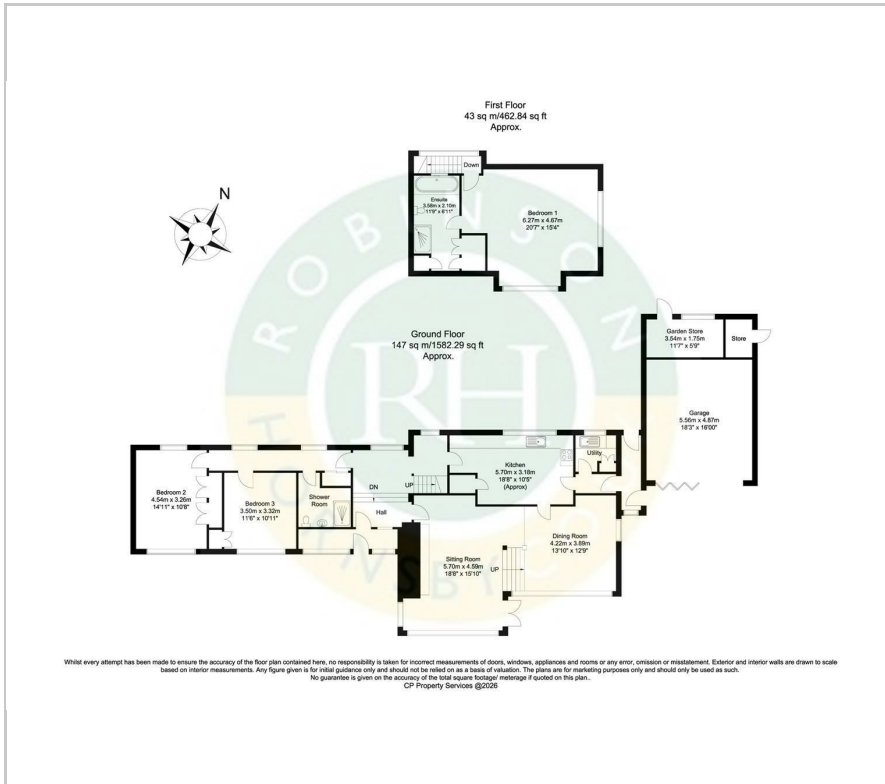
First Floor
43 sq m/462.84 sq ft
Approx.

N

Down

Ensuite
3.58m x 2.10m
11'9" x 6'11"

Bedroom 1
6.27m x 4.67m
20'7" x 15'4"

ROBINSON

RH

Ground Floor
147 sq m/1582.29 sq ft
Approx.

Garden Store
3.54m x 1.75m
11'7" x 5'9"

Store

Garage
5.56m x 4.87m
18'3" x 16'00"

Kitchen
5.70m x 3.18m
18'8" x 10'5"
(Approx)

Utility

Bedroom 2
4.54m x 3.26m
14'11" x 10'8"

Bedroom 3
3.50m x 3.32m
11'6" x 10'11"

Shower Room

DN

UP

Hall

Dining Room
4.22m x 3.89m
13'10" x 12'9"

UP

Sitting Room
5.70m x 4.59m
18'8" x 15'10"

Whilst every attempt has been made to ensure the accuracy of the floor plan contained here, no responsibility is taken for incorrect measurements of doors, windows, appliances and rooms or any error, omission or misstatement. Exterior and interior walls are drawn to scale based on interior measurements. Any figure given is for initial guidance only and should not be relied on as a basis of valuation. The plans are for marketing purposes only and should only be used as such.
No guarantee is given on the accuracy of the total square footage/ meterage if quoted on this plan..
CP Property Services @2026